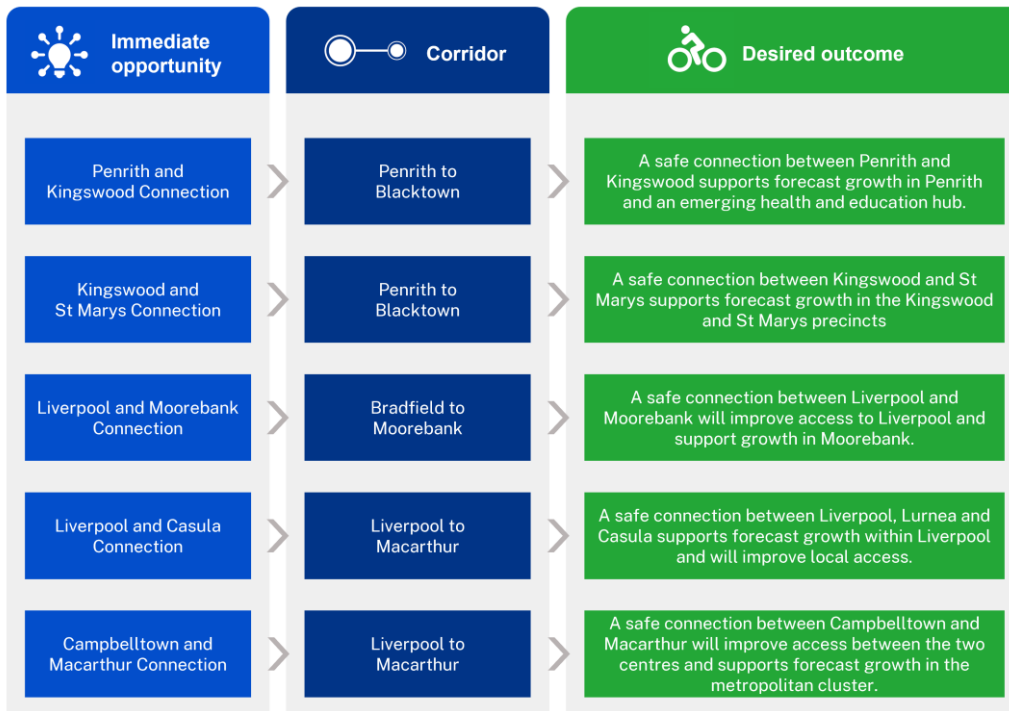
| Immediate opportunity | Corridor | Desired outcome |
|---|---|---|
| Penrith and Kingswood Connection | Penrith to Blacktown | A safe connection between Penrith and Kingswood supports forecast growth in Penrith and an emerging health and education hub. |
| Kingswood and St Marys Connection | Penrith to Blacktown | A safe connection between Kingswood and St Marys supports forecast growth in the Kingswood and St Marys precincts |
| Liverpool and Moorebank Connection | Bradfield to Moorebank | A safe connection between Liverpool and Moorebank will improve access to Liverpool and support growth in Moorebank. |
| Liverpool and Casula Connection | Liverpool to Macarthur | A safe connection between Liverpool, Lurnea and Casula supports forecast growth within Liverpool and will improve local access. |
| Campbelltown and Macarthur Connection | Liverpool to Macarthur | A safe connection between Campbelltown and Macarthur will improve access between the two centres and supports forecast growth in the metropolitan cluster. |